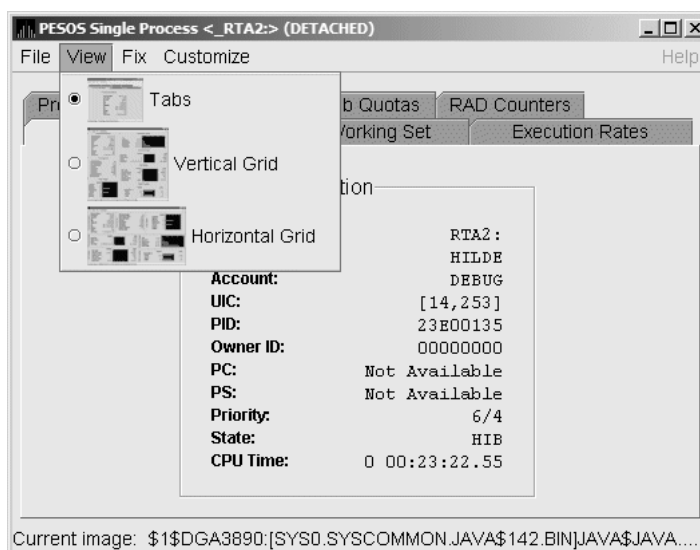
PESOS Single Process <_RTA2:> (DETACHED)

File View Fix Customize

Help

Tabs

Vertical Grid

Horizontal Grid

Pr

b Quotas

RAD Counters

Vorking Set

Execution Rates

tion

RTA2:

HILDE

Account: DEBUG

UIC: [14,253]

PID: 23E00135

Owner ID: 00000000

PC: Not Available

PS: Not Available

Priority: 6/4

State: HIB

CPU Time: 0 00:23:22.55

Current image: $1$DGA3890:[SYS0.SYSCOMMON.JAVA$142.BIN]JAVA$JAVA....